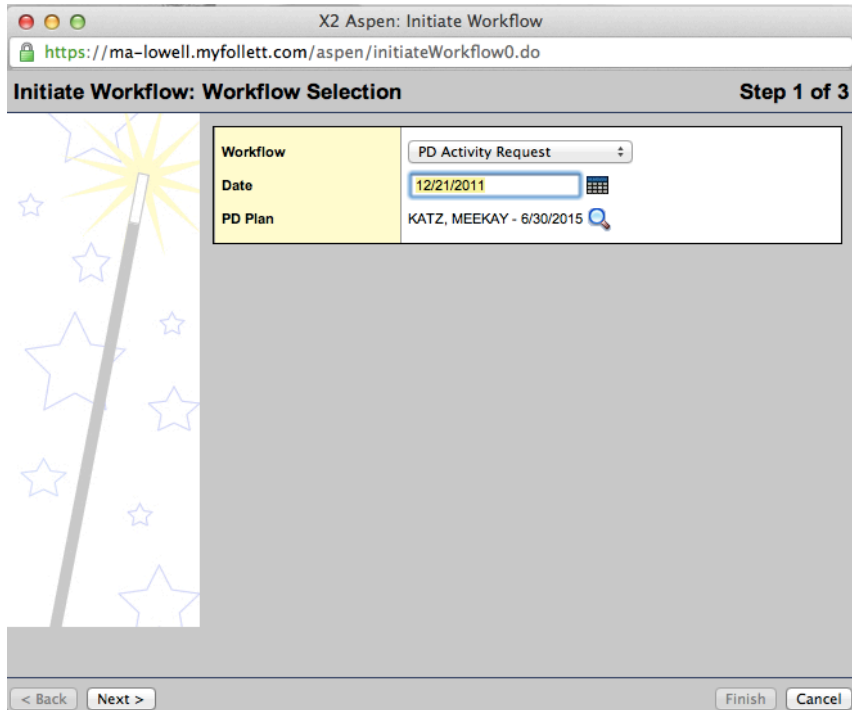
X2 Aspen: Initiate Workflow

https://ma-lowell.myfollett.com/aspen/initiateWorkflow0.do

Initiate Workflow: Workflow Selection

Step 1 of 3

| | |
|---|---|
| Workflow | PD Activity Request |
| Date | 12/21/2011 |
| PD Plan | KATZ, MEEKAY - 6/30/2015 |

< Back
Next >
Finish
Cancel